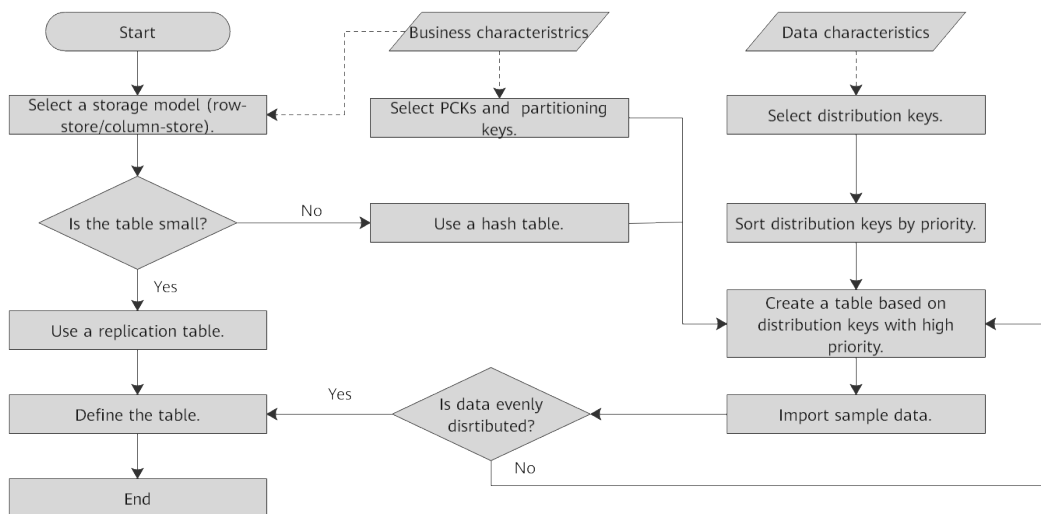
Start

Business characteristics

Data characteristics

Select a storage model (row-store/column-store).

Select PCKs and partitioning keys.

Select distribution keys.

Is the table small?

No

Use a hash table.

Sort distribution keys by priority.

Yes

Use a replication table.

Create a table based on distribution keys with high priority.

Yes

Define the table.

Is data evenly disrtributed?

Import sample data.

No

End